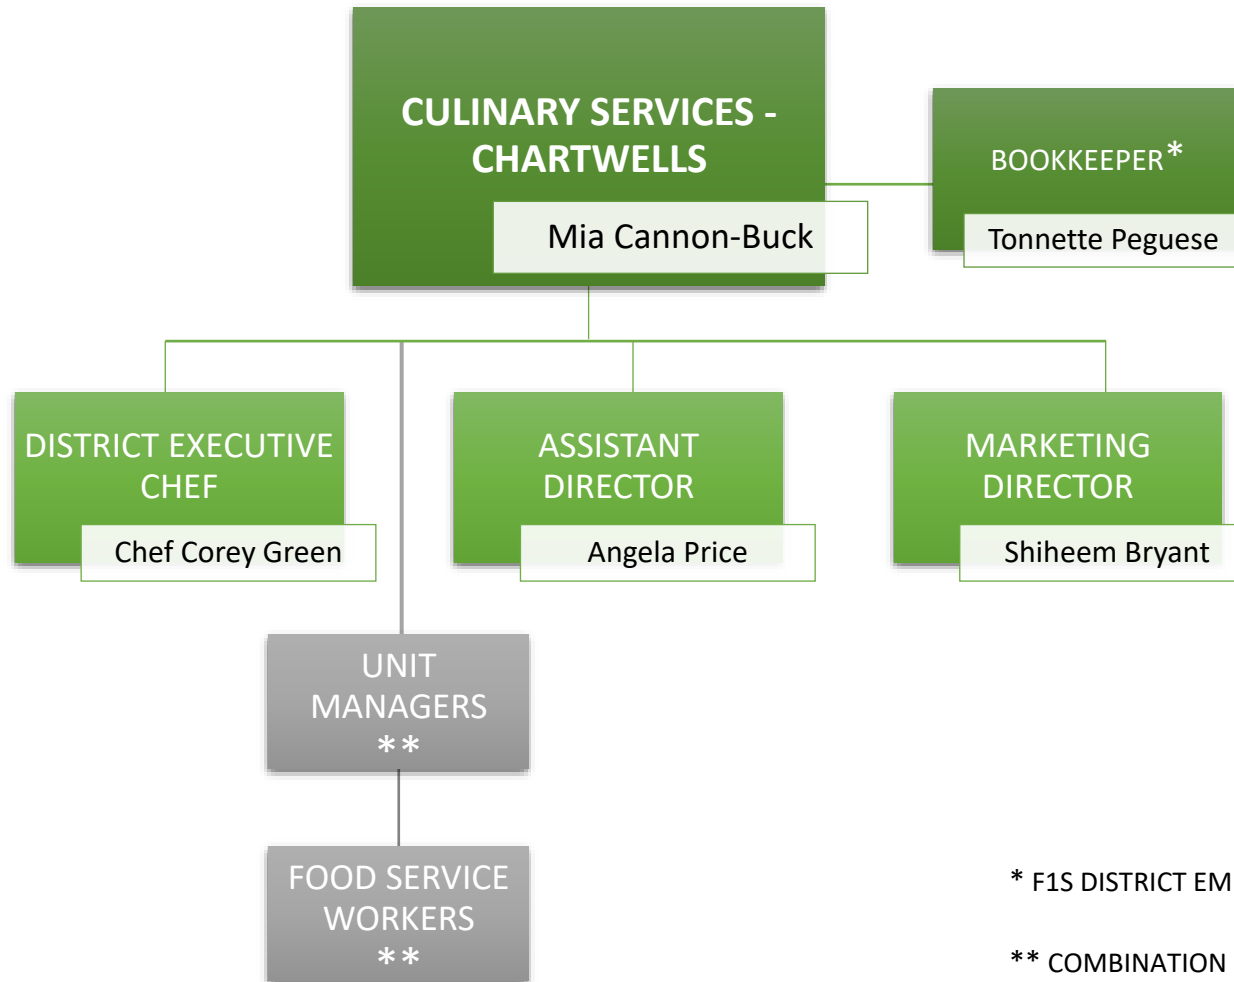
CULINARY SERVICES - CHARTWELLS

Mia Cannon-Buck

BOOKKEEPER*

Tonnette Peguese

DISTRICT EXECUTIVE CHEF

Chef Corey Green

ASSISTANT DIRECTOR

Angela Price

MARKETING DIRECTOR

Shiheem Bryant

UNIT MANAGERS **

FOOD SERVICE WORKERS **

* F1S DISTRICT EM

** COMBINATION